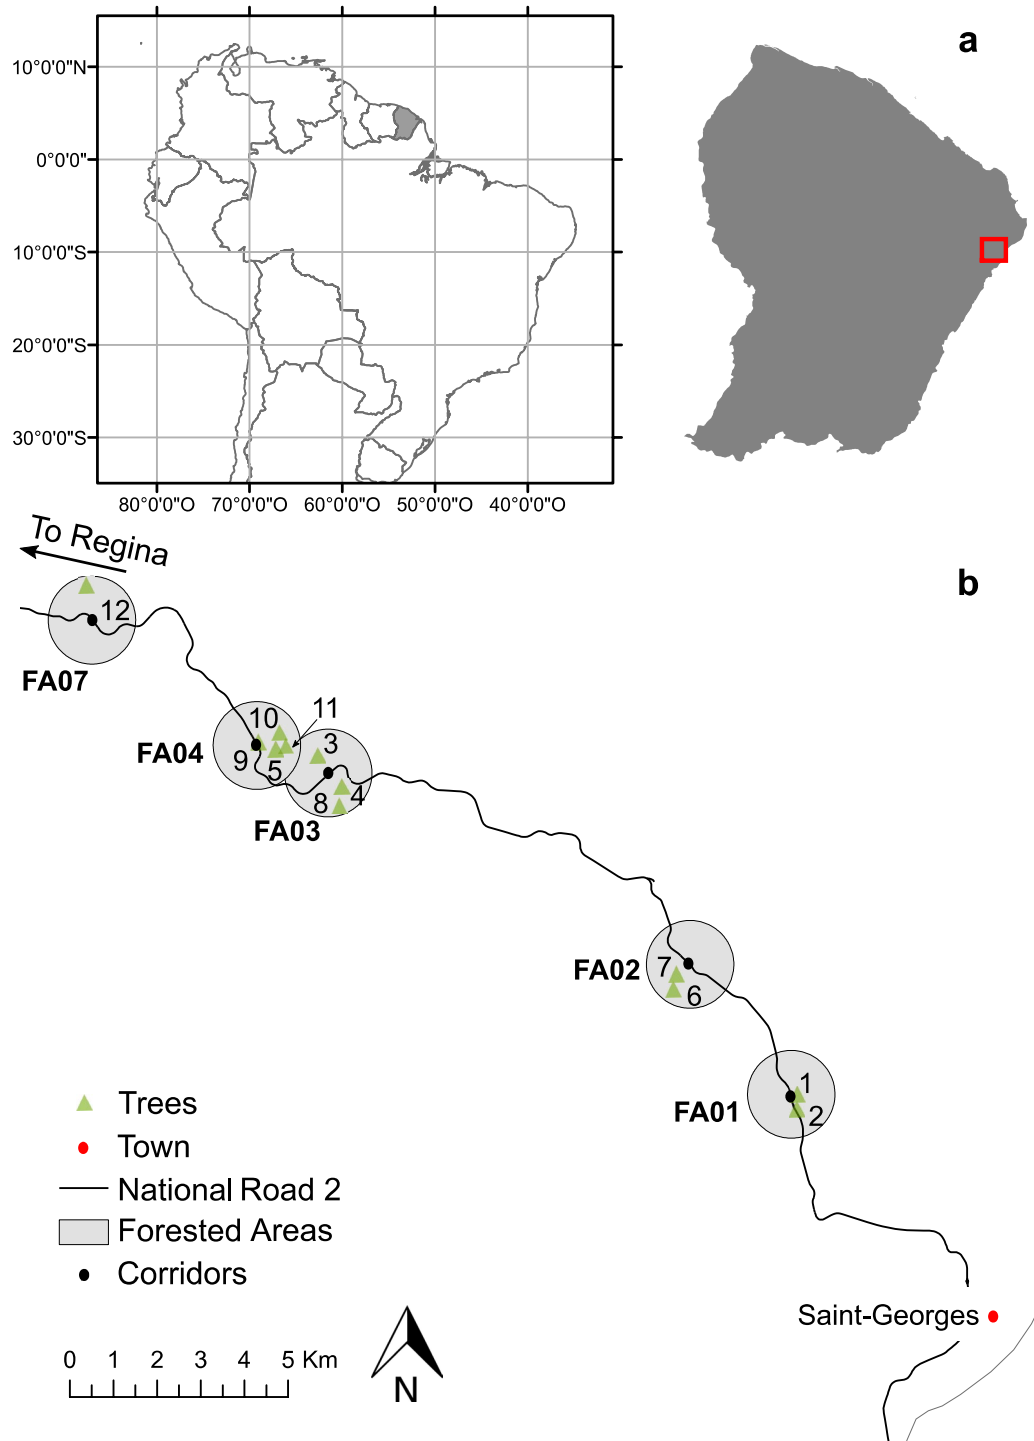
a

10°0'0"N
0°0'0"
10°0'0"S
20°0'0"S
30°0'0"S

80°0'0"O
70°0'0"O
60°0'0"O
50°0'0"O
40°0'0"O

b

To Regina

12
FA07
10
11
FA04
9
3
5
8
4
FA03
FA02
7
6
1
FA01
2

Trees
Town
National Road 2
Forested Areas
Corridors

0 1 2 3 4 5 Km

N

Saint-Georges